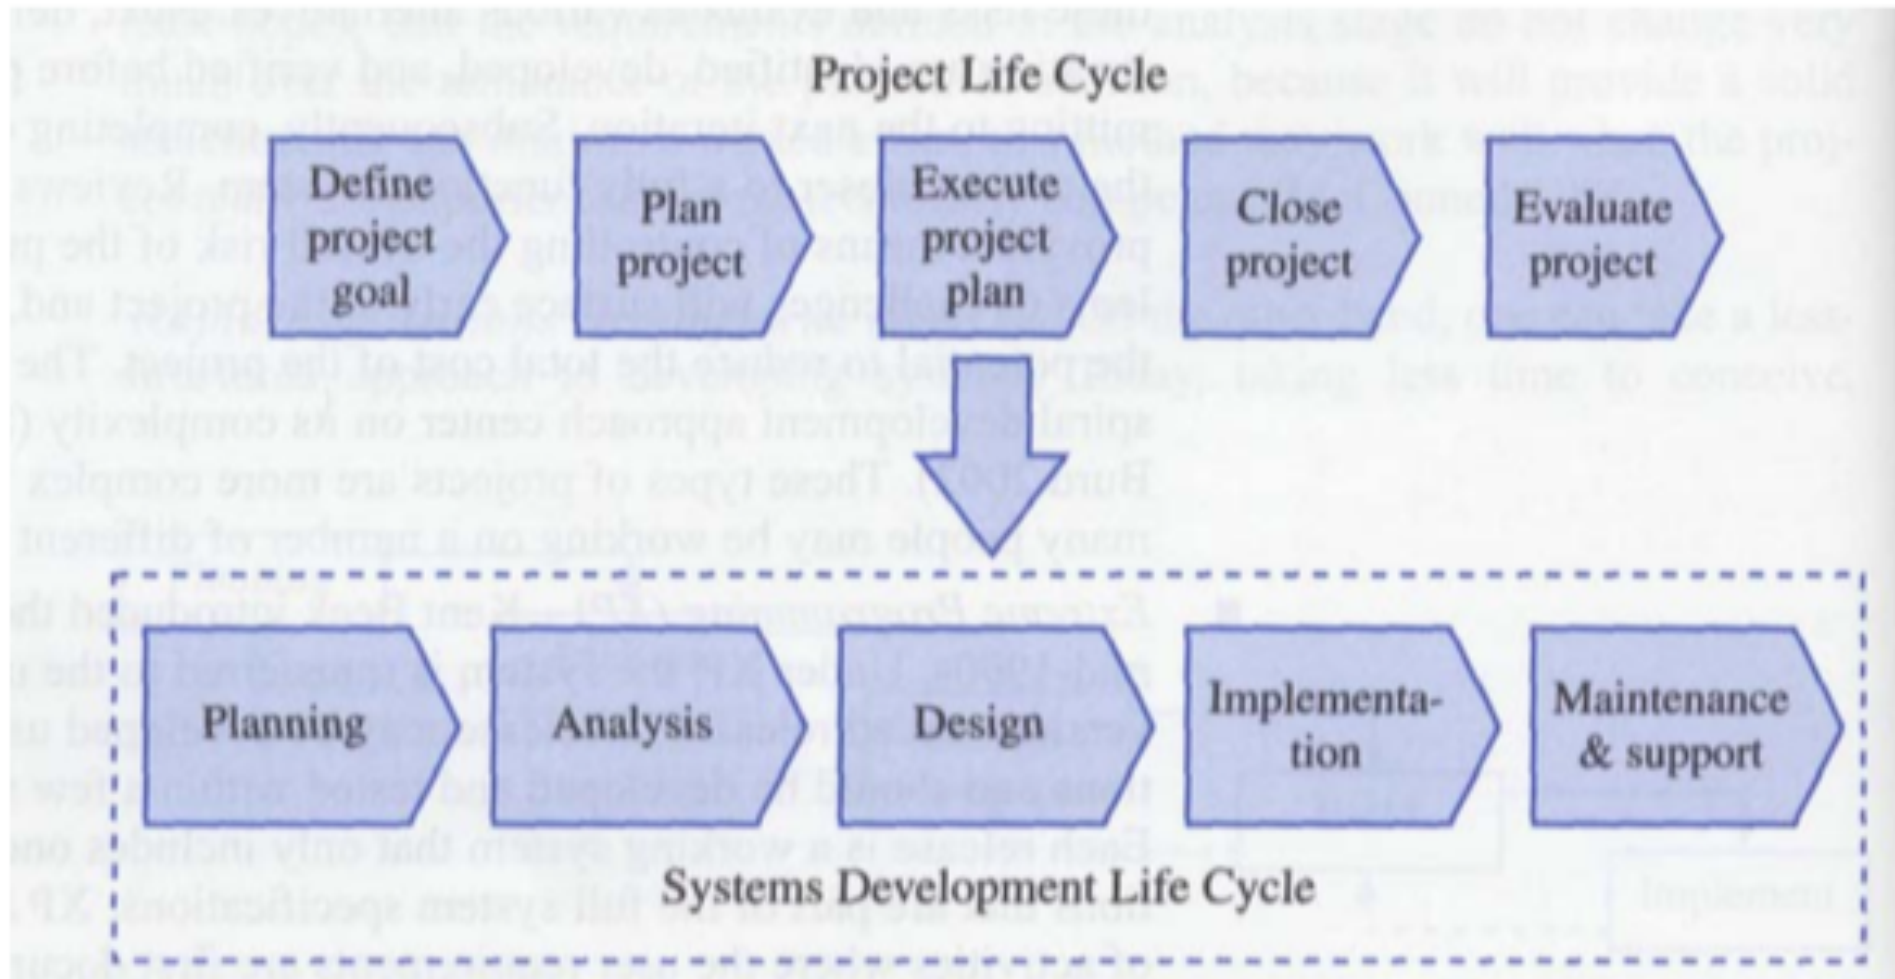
Project Life Cycle

Define project goal

Plan project

Execute project plan

Close project

Evaluate project

Planning

Analysis

Design

Implementation

Maintenance & support

Systems Development Life Cycle